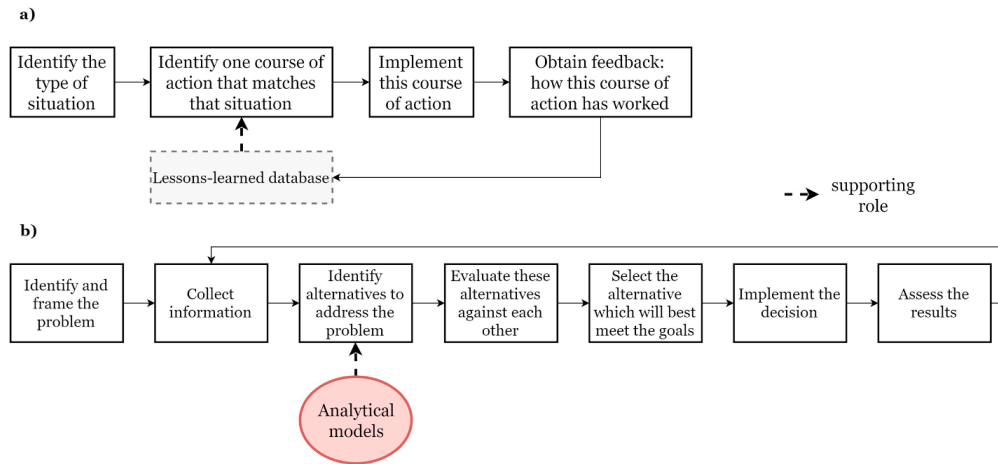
a)

Identify the type of situation

Identify one course of action that matches that situation

Implement this course of action

Obtain feedback: how this course of action has worked

Lessons-learned database

supporting role

b)

Identify and frame the problem

Collect information

Identify alternatives to address the problem

Evaluate these alternatives against each other

Select the alternative which will best meet the goals

Implement the decision

Assess the results

Analytical models